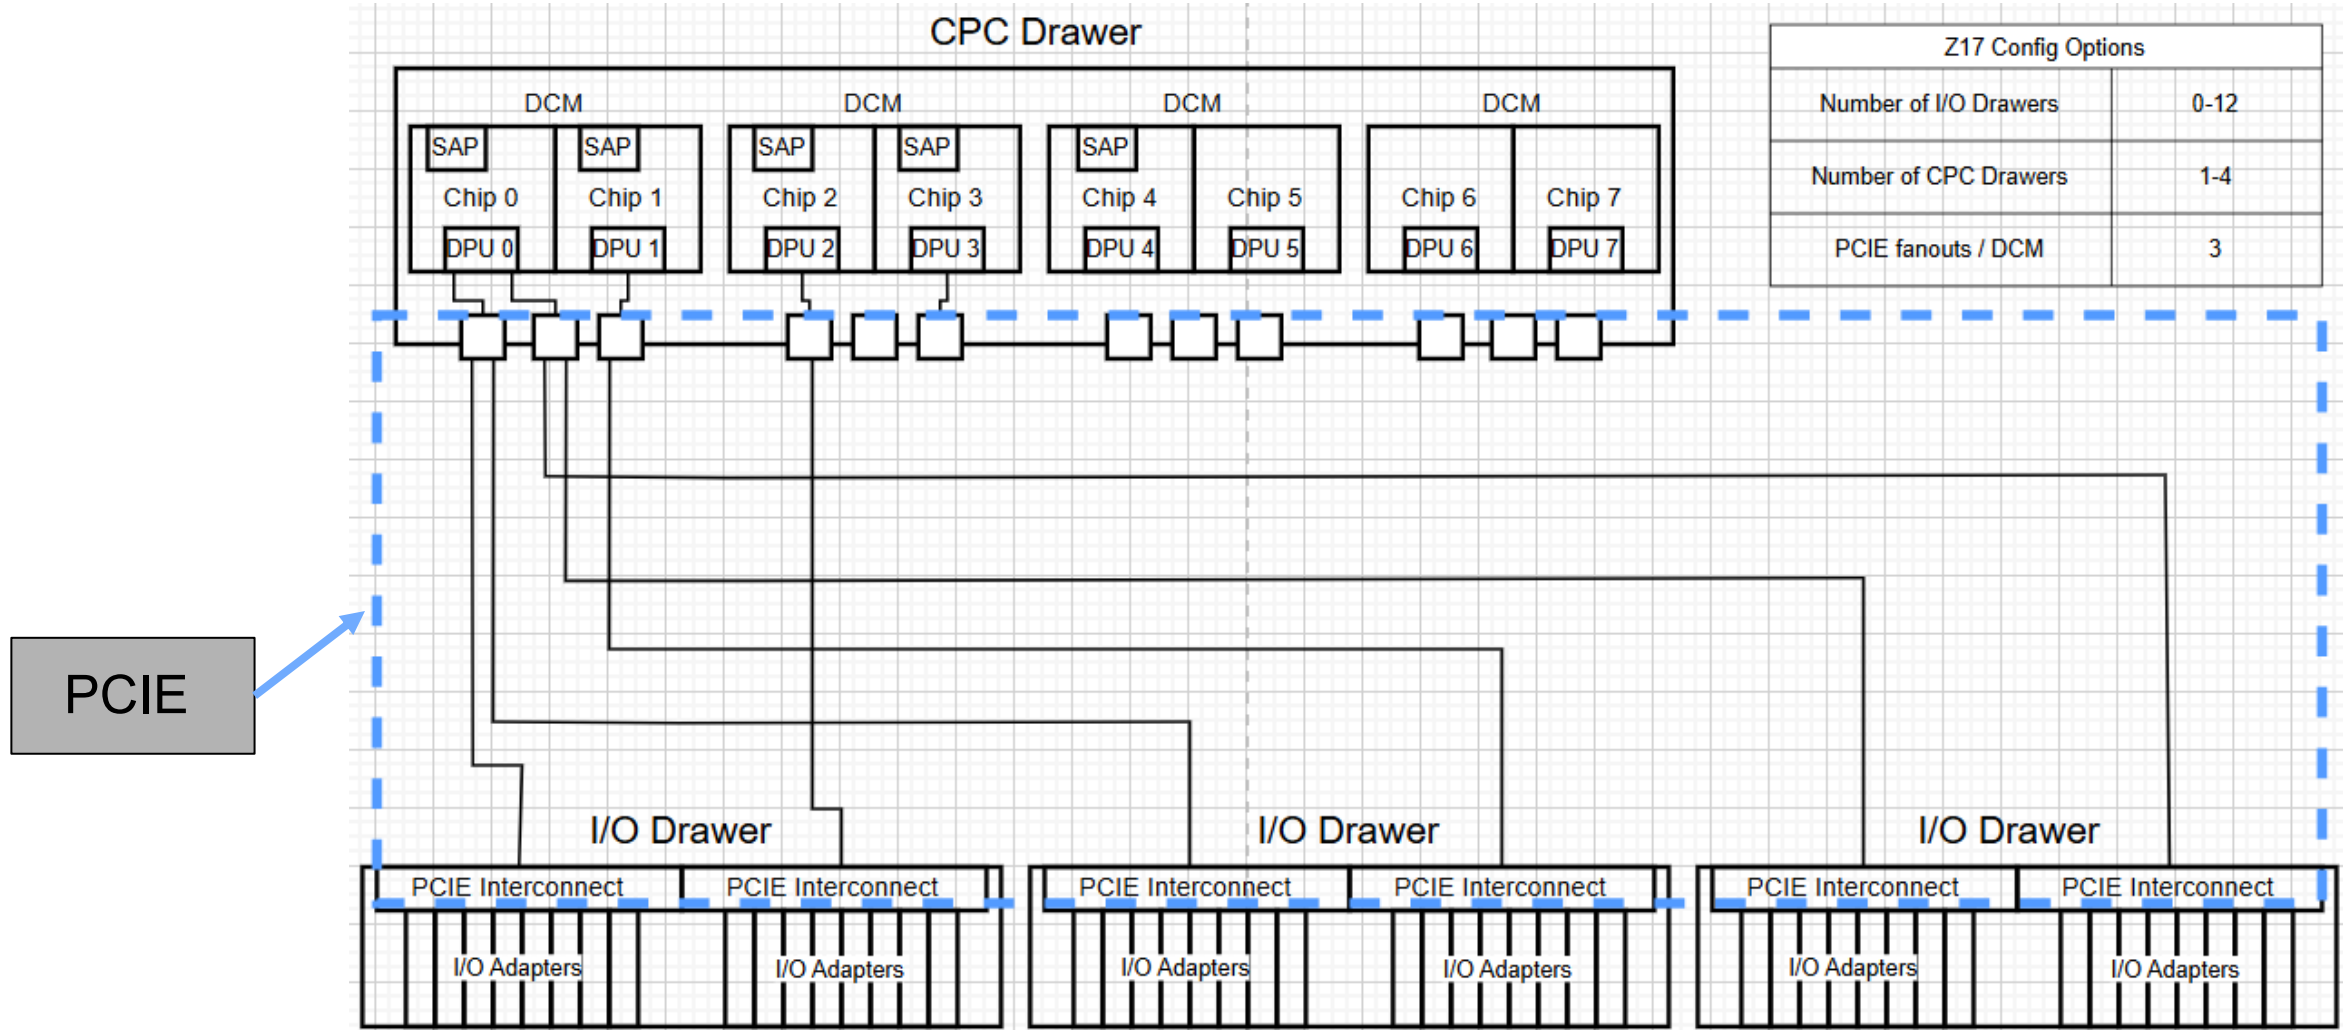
CPC Drawer

DCM
SAP
Chip 0
DPU 0
SAP
Chip 1
DPU 1

DCM
SAP
Chip 2
DPU 2
SAP
Chip 3
DPU 3

DCM
SAP
Chip 4
DPU 4
Chip 5
DPU 5

DCM
Chip 6
DPU 6
Chip 7
DPU 7

| Z17 Config Options | |
|---|---|
| Number of I/O Drawers | 0-12 |
| Number of CPC Drawers | 1-4 |
| PCIE fanouts / DCM | 3 |

PCIE

I/O Drawer
PCIE Interconnect
PCIE Interconnect
I/O Adapters
I/O Adapters

I/O Drawer
PCIE Interconnect
PCIE Interconnect
I/O Adapters
I/O Adapters

I/O Drawer
PCIE Interconnect
PCIE Interconnect
I/O Adapters
I/O Adapters